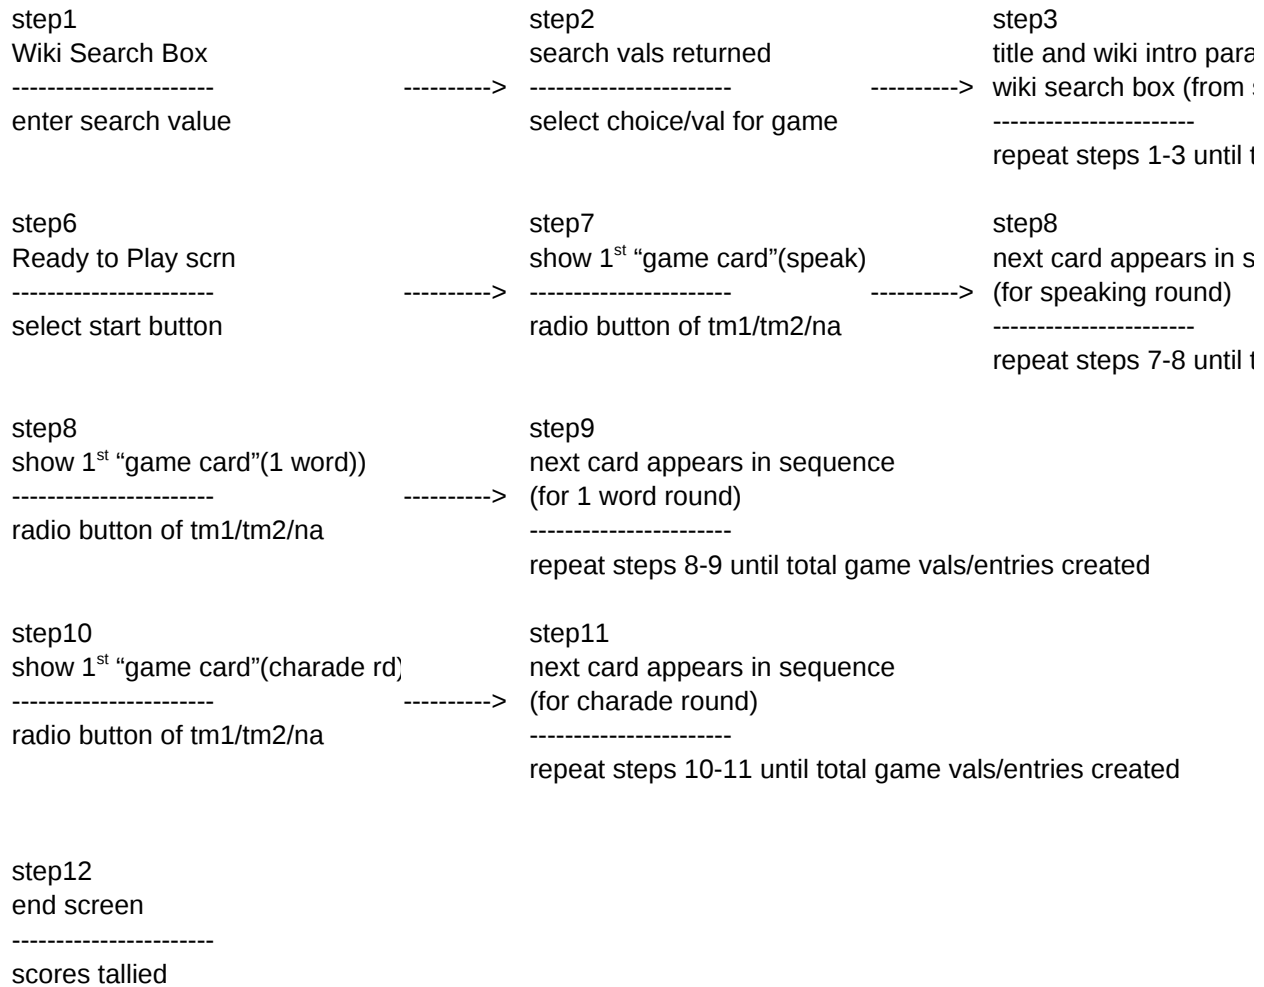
step1
Wiki Search Box
----------------------
enter search value

---------->

step2
search vals returned
----------------------
select choice/val for game

---------->

step3
title and wiki intro para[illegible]
wiki search box (from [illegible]
----------------------
repeat steps 1-3 until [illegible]

step6
Ready to Play scrn
----------------------
select start button

---------->

step7
show $1^{st}$ “game card”(speak)
----------------------
radio button of tm1/tm2/na

---------->

step8
next card appears in s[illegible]
(for speaking round)
----------------------
repeat steps 7-8 until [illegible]

step8
show $1^{st}$ “game card”(1 word))
----------------------
radio button of tm1/tm2/na

---------->

step9
next card appears in sequence
(for 1 word round)
----------------------
repeat steps 8-9 until total game vals/entries created

step10
show $1^{st}$ “game card”(charade rd)
----------------------
radio button of tm1/tm2/na

---------->

step11
next card appears in sequence
(for charade round)
----------------------
repeat steps 10-11 until total game vals/entries created

step12
end screen
----------------------
scores tallied